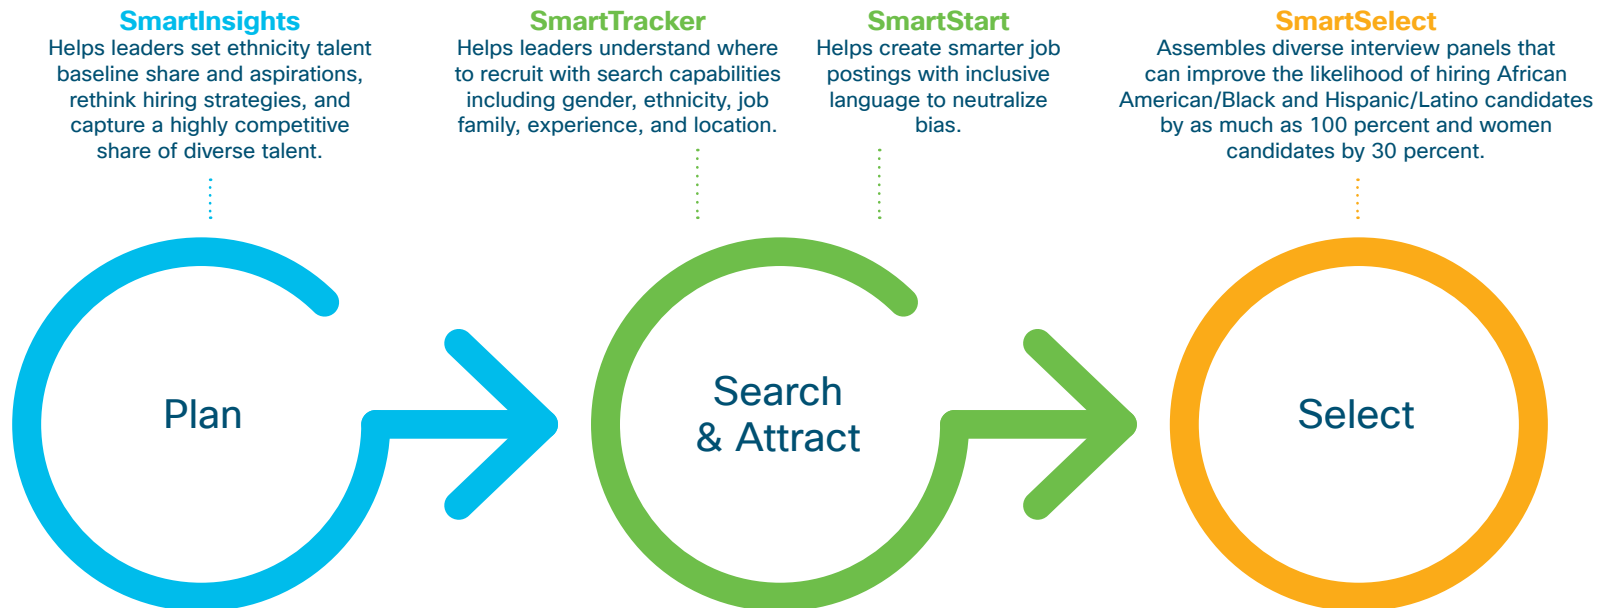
SmartInsights
Helps leaders set ethnicity talent baseline share and aspirations, rethink hiring strategies, and capture a highly competitive share of diverse talent.

SmartTracker
Helps leaders understand where to recruit with search capabilities including gender, ethnicity, job family, experience, and location.

SmartStart
Helps create smarter job postings with inclusive language to neutralize bias.

SmartSelect
Assembles diverse interview panels that can improve the likelihood of hiring African American/Black and Hispanic/Latino candidates by as much as 100 percent and women candidates by 30 percent.

Plan

Search & Attract

Select